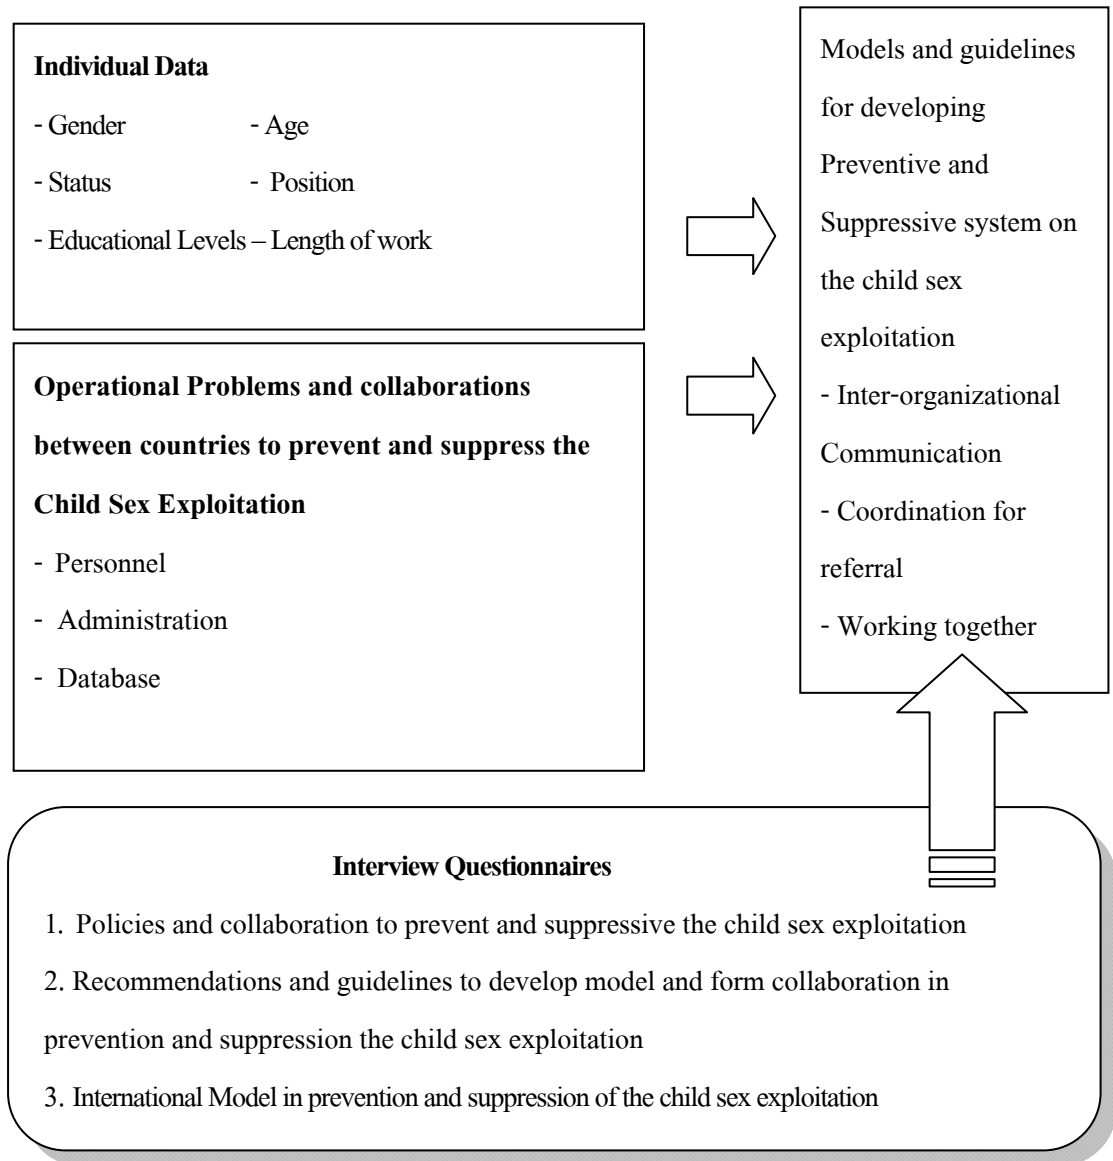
**Individual Data**

- Gender - Age

- Status - Position

- Educational Levels – Length of work

**Operational Problems and collaborations between countries to prevent and suppress the Child Sex Exploitation**

- Personnel

- Administration

- Database

Models and guidelines for developing Preventive and Suppressive system on the child sex exploitation

- Inter-organizational Communication

- Coordination for referral

- Working together

**Interview Questionnaires**

1. Policies and collaboration to prevent and suppressive the child sex exploitation

2. Recommendations and guidelines to develop model and form collaboration in prevention and suppression the child sex exploitation

3. International Model in prevention and suppression of the child sex exploitation